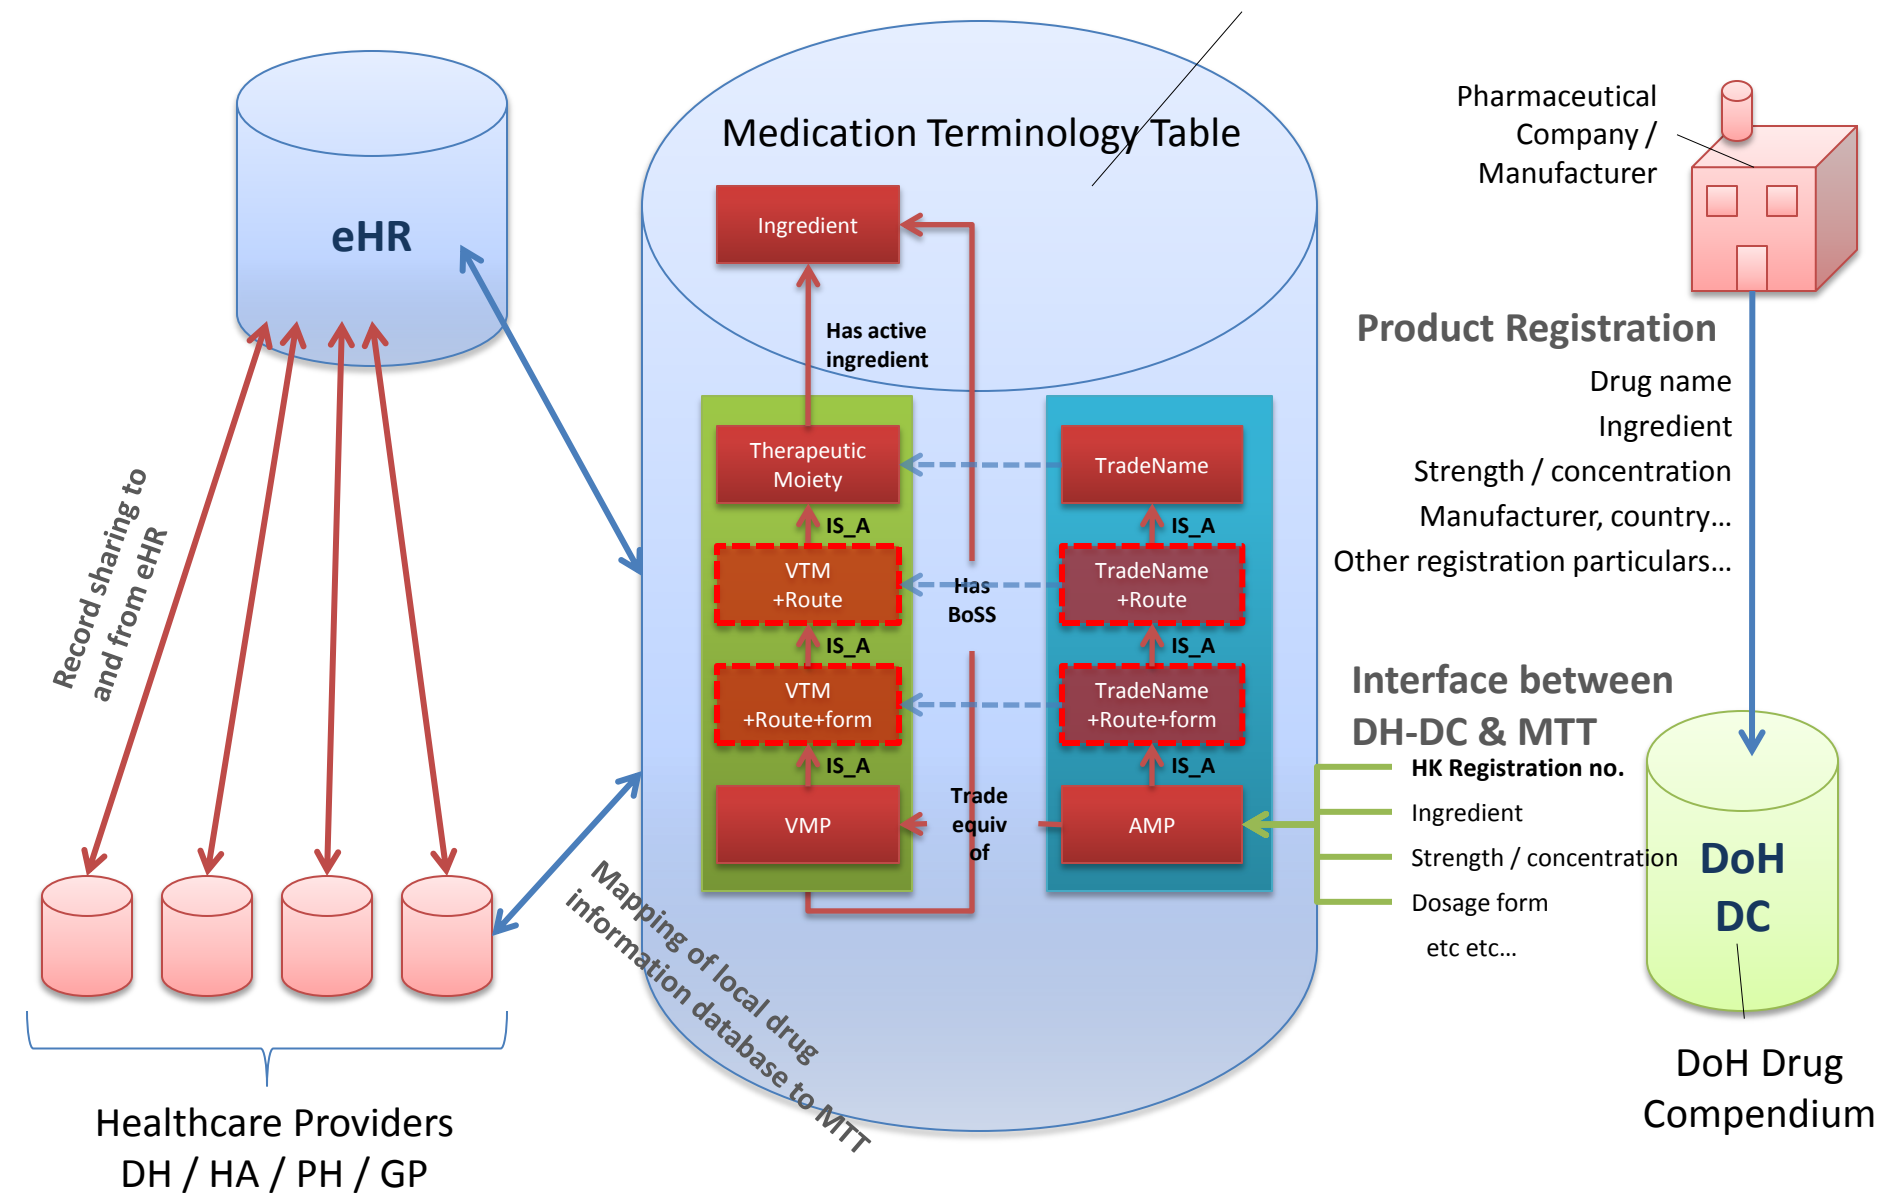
eHR

Record sharing to and from eHR

Healthcare Providers
DH / HA / PH / GP

Medication Terminology Table

Ingredient

Has active ingredient

Therapeutic Moiety

IS_A

VTM +Route

IS_A

VTM +Route+form

IS_A

VMP

Has BoSS

Trade equiv of

TradeName

IS_A

TradeName +Route

IS_A

TradeName +Route+form

IS_A

AMP

Mapping of local drug information database to MTT

Pharmaceutical Company / Manufacturer

Product Registration
Drug name
Ingredient
Strength / concentration
Manufacturer, country…
Other registration particulars…

Interface between DH-DC & MTT
HK Registration no.
Ingredient
Strength / concentration
Dosage form
etc etc…

DoH DC

DoH Drug Compendium